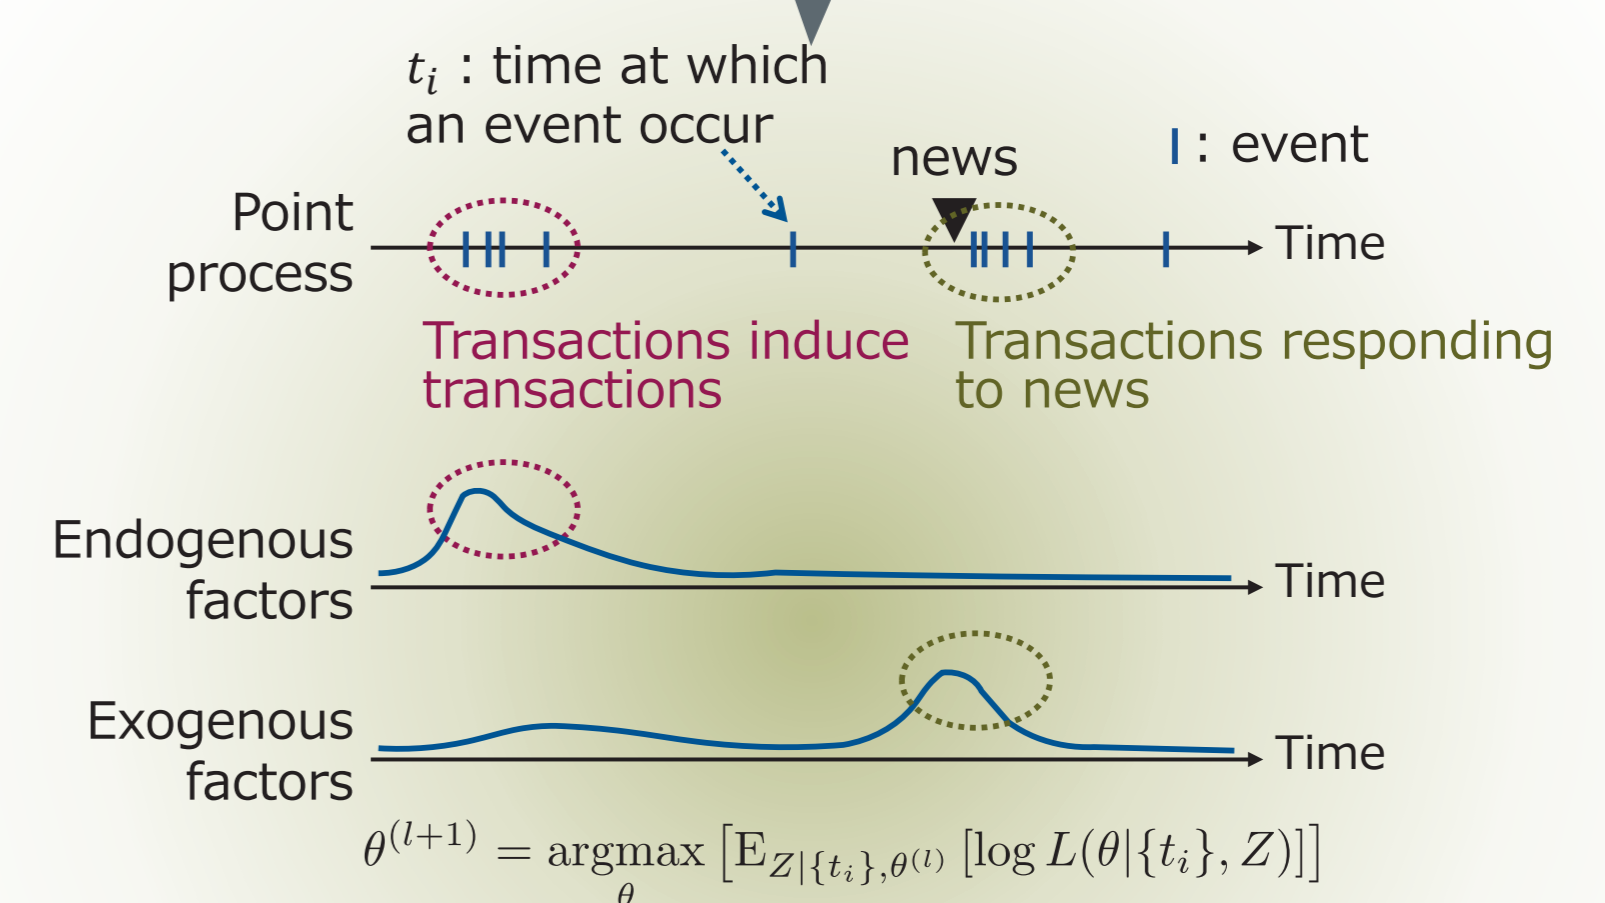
$t_i$ : time at which an event occur

news

| : event

Point process

Time

Transactions induce transactions

Transactions responding to news

Endogenous factors

Time

Exogenous factors

Time

$\theta^{(l+1)} = \underset{\theta}{\operatorname{argmax}} \left[ \mathrm{E}_{Z|\{t_i\},\theta^{(l)}} \left[ \log L(\theta|\{t_i\}, Z) \right] \right]$